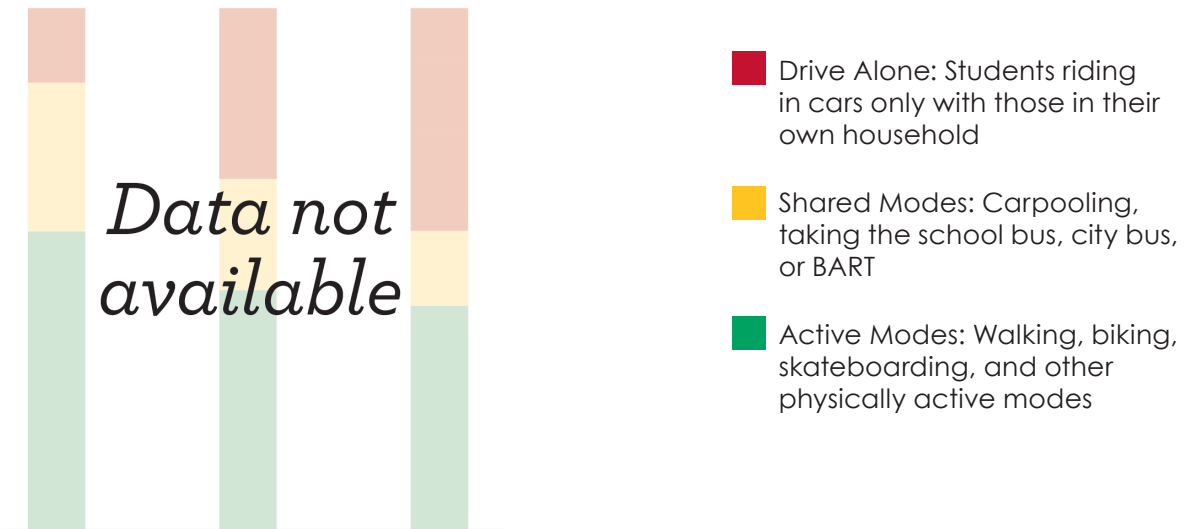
Data not available

Drive Alone: Students riding in cars only with those in their own household

Shared Modes: Carpooling, taking the school bus, city bus, or BART

Active Modes: Walking, biking, skateboarding, and other physically active modes